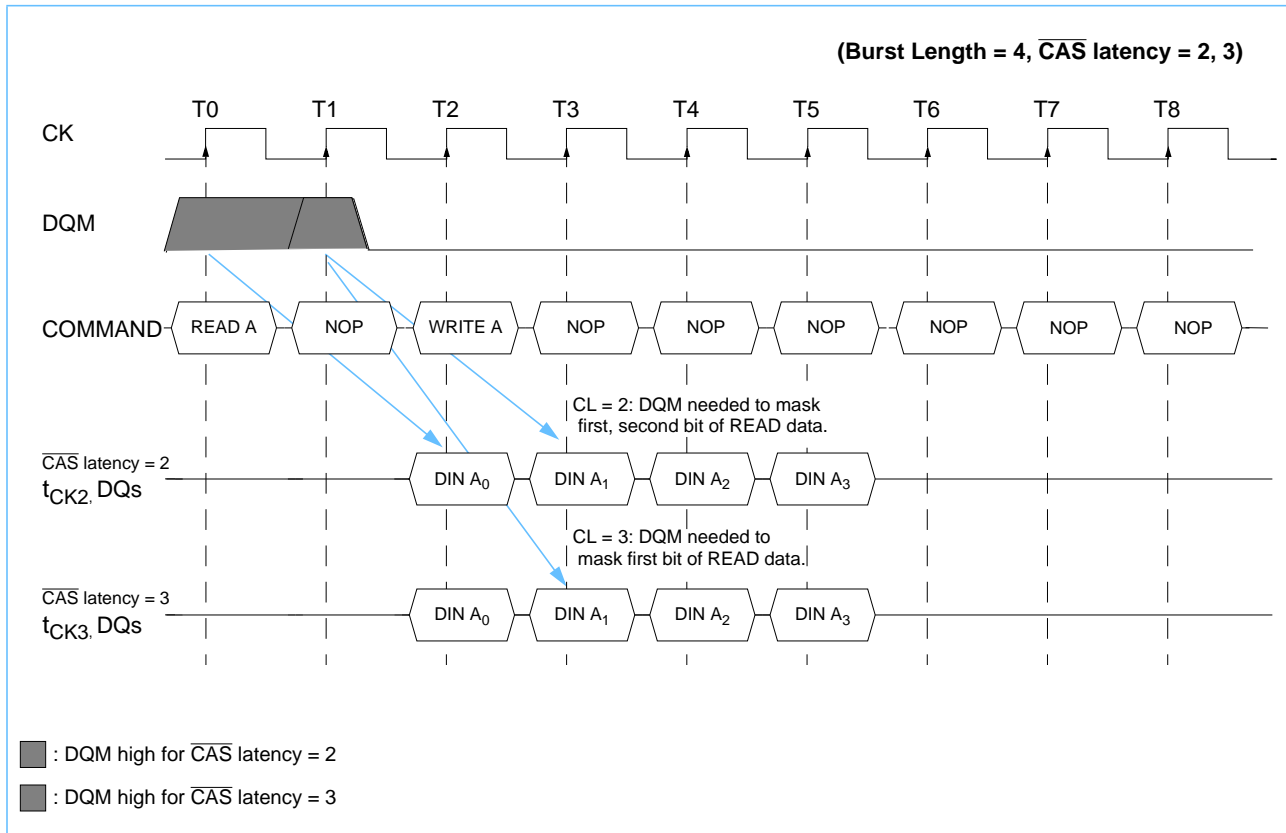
(Burst Length = 4, $\overline{CAS}$ latency = 2, 3)

T0 T1 T2 T3 T4 T5 T6 T7 T8

CK

DQM

COMMAND READ A NOP WRITE A NOP NOP NOP NOP NOP NOP

CL = 2: DQM needed to mask first, second bit of READ data.

$\overline{CAS}$ latency = 2
$t_{CK2}$, DQs DIN $A_0$ DIN $A_1$ DIN $A_2$ DIN $A_3$

CL = 3: DQM needed to mask first bit of READ data.

$\overline{CAS}$ latency = 3
$t_{CK3}$, DQs DIN $A_0$ DIN $A_1$ DIN $A_2$ DIN $A_3$

: DQM high for $\overline{CAS}$ latency = 2

: DQM high for $\overline{CAS}$ latency = 3